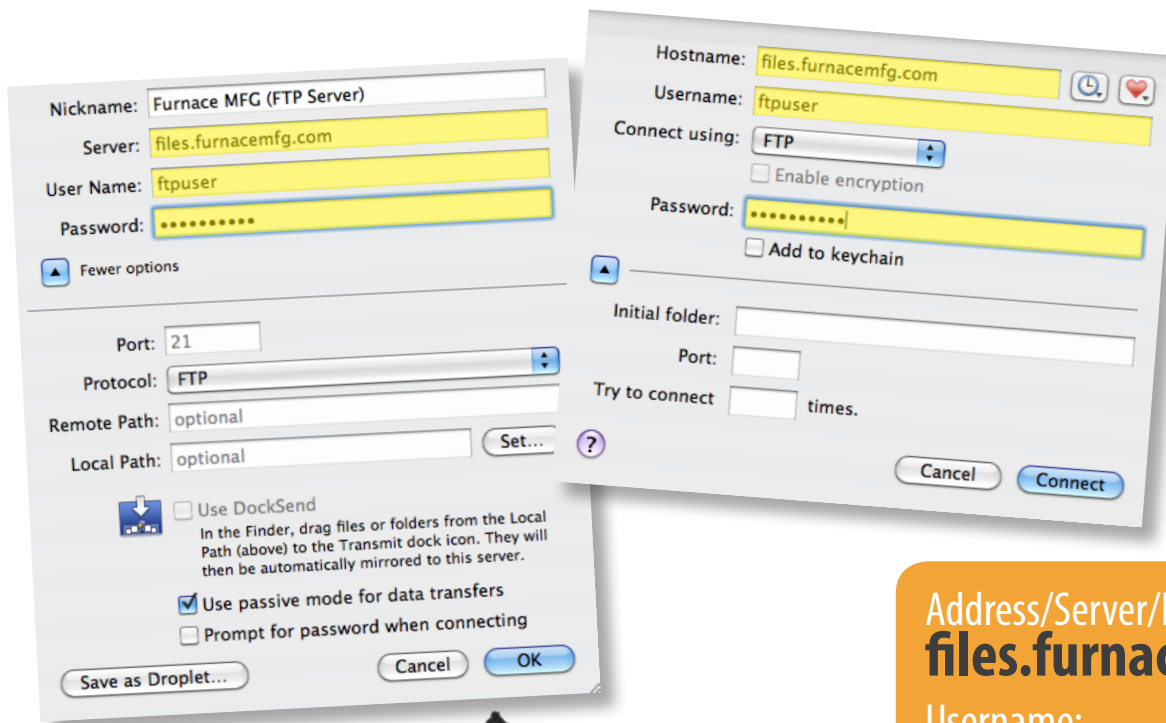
Nickname: Furnace MFG (FTP Server)
Server: files.furnacemfg.com
User Name: ftpuser
Password: ••••••••••
Fewer options
Port: 21
Protocol: FTP
Remote Path: optional
Local Path: optional
Set...
Use DockSend
In the Finder, drag files or folders from the Local Path (above) to the Transmit dock icon. They will then be automatically mirrored to this server.
Use passive mode for data transfers
Prompt for password when connecting
Save as Droplet...
Cancel
OK

Hostname: files.furnacemfg.com
Username: ftpuser
Connect using: FTP
Enable encryption
Password: ••••••••••
Add to keychain
Initial folder:
Port:
Try to connect times.
?
Cancel
Connect

Address/Server/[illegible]
files.furna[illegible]
Username: